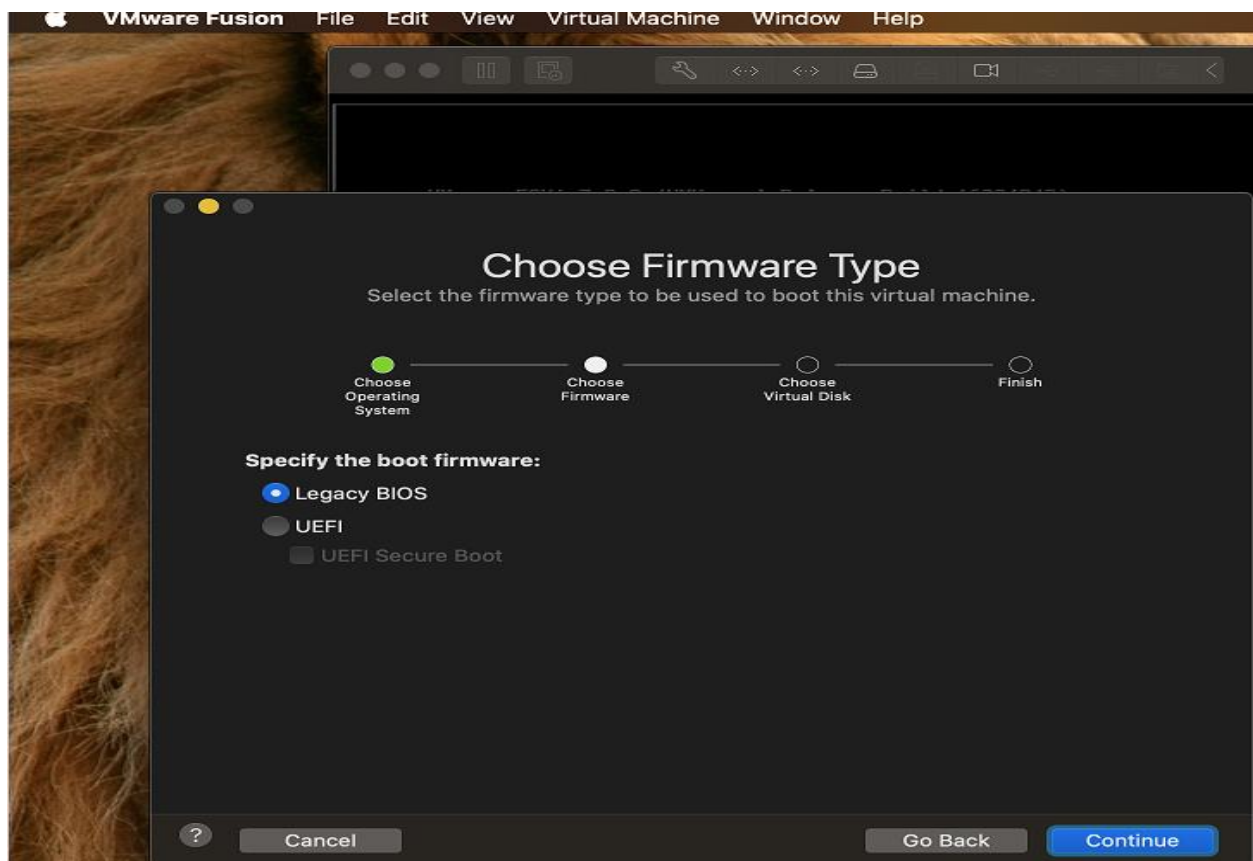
VMware Fusion File Edit View Virtual Machine Window Help

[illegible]

Choose Firmware Type
Select the firmware type to be used to boot this virtual machine.

Choose Operating System
Choose Firmware
Choose Virtual Disk
Finish

Specify the boot firmware:
Legacy BIOS
UEFI
UEFI Secure Boot

?
Cancel
Go Back
Continue